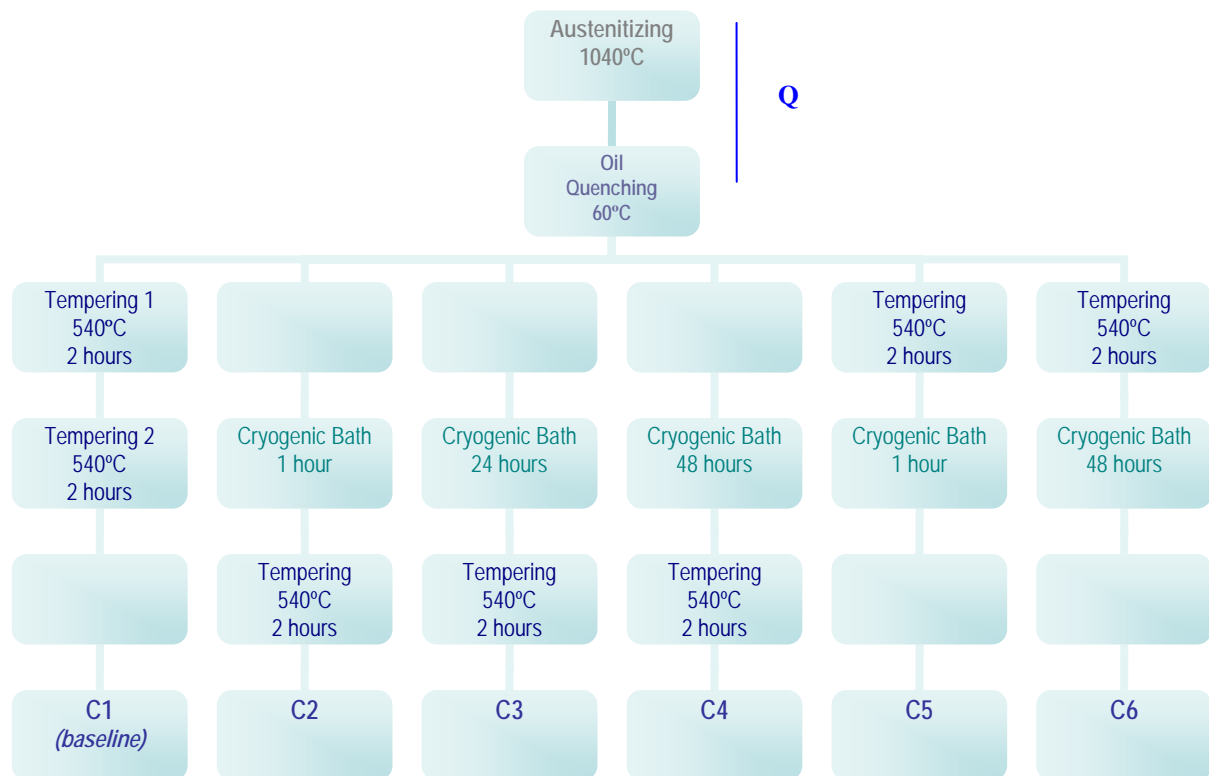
Austenitizing
1040ºC

Q

Oil
Quenching
60ºC

Tempering 1
540ºC
2 hours

Tempering
540ºC
2 hours

Tempering
540ºC
2 hours

Tempering 2
540ºC
2 hours

Cryogenic Bath
1 hour

Cryogenic Bath
24 hours

Cryogenic Bath
48 hours

Cryogenic Bath
1 hour

Cryogenic Bath
48 hours

Tempering
540ºC
2 hours

Tempering
540ºC
2 hours

Tempering
540ºC
2 hours

C1
(baseline)

C2

C3

C4

C5

C6